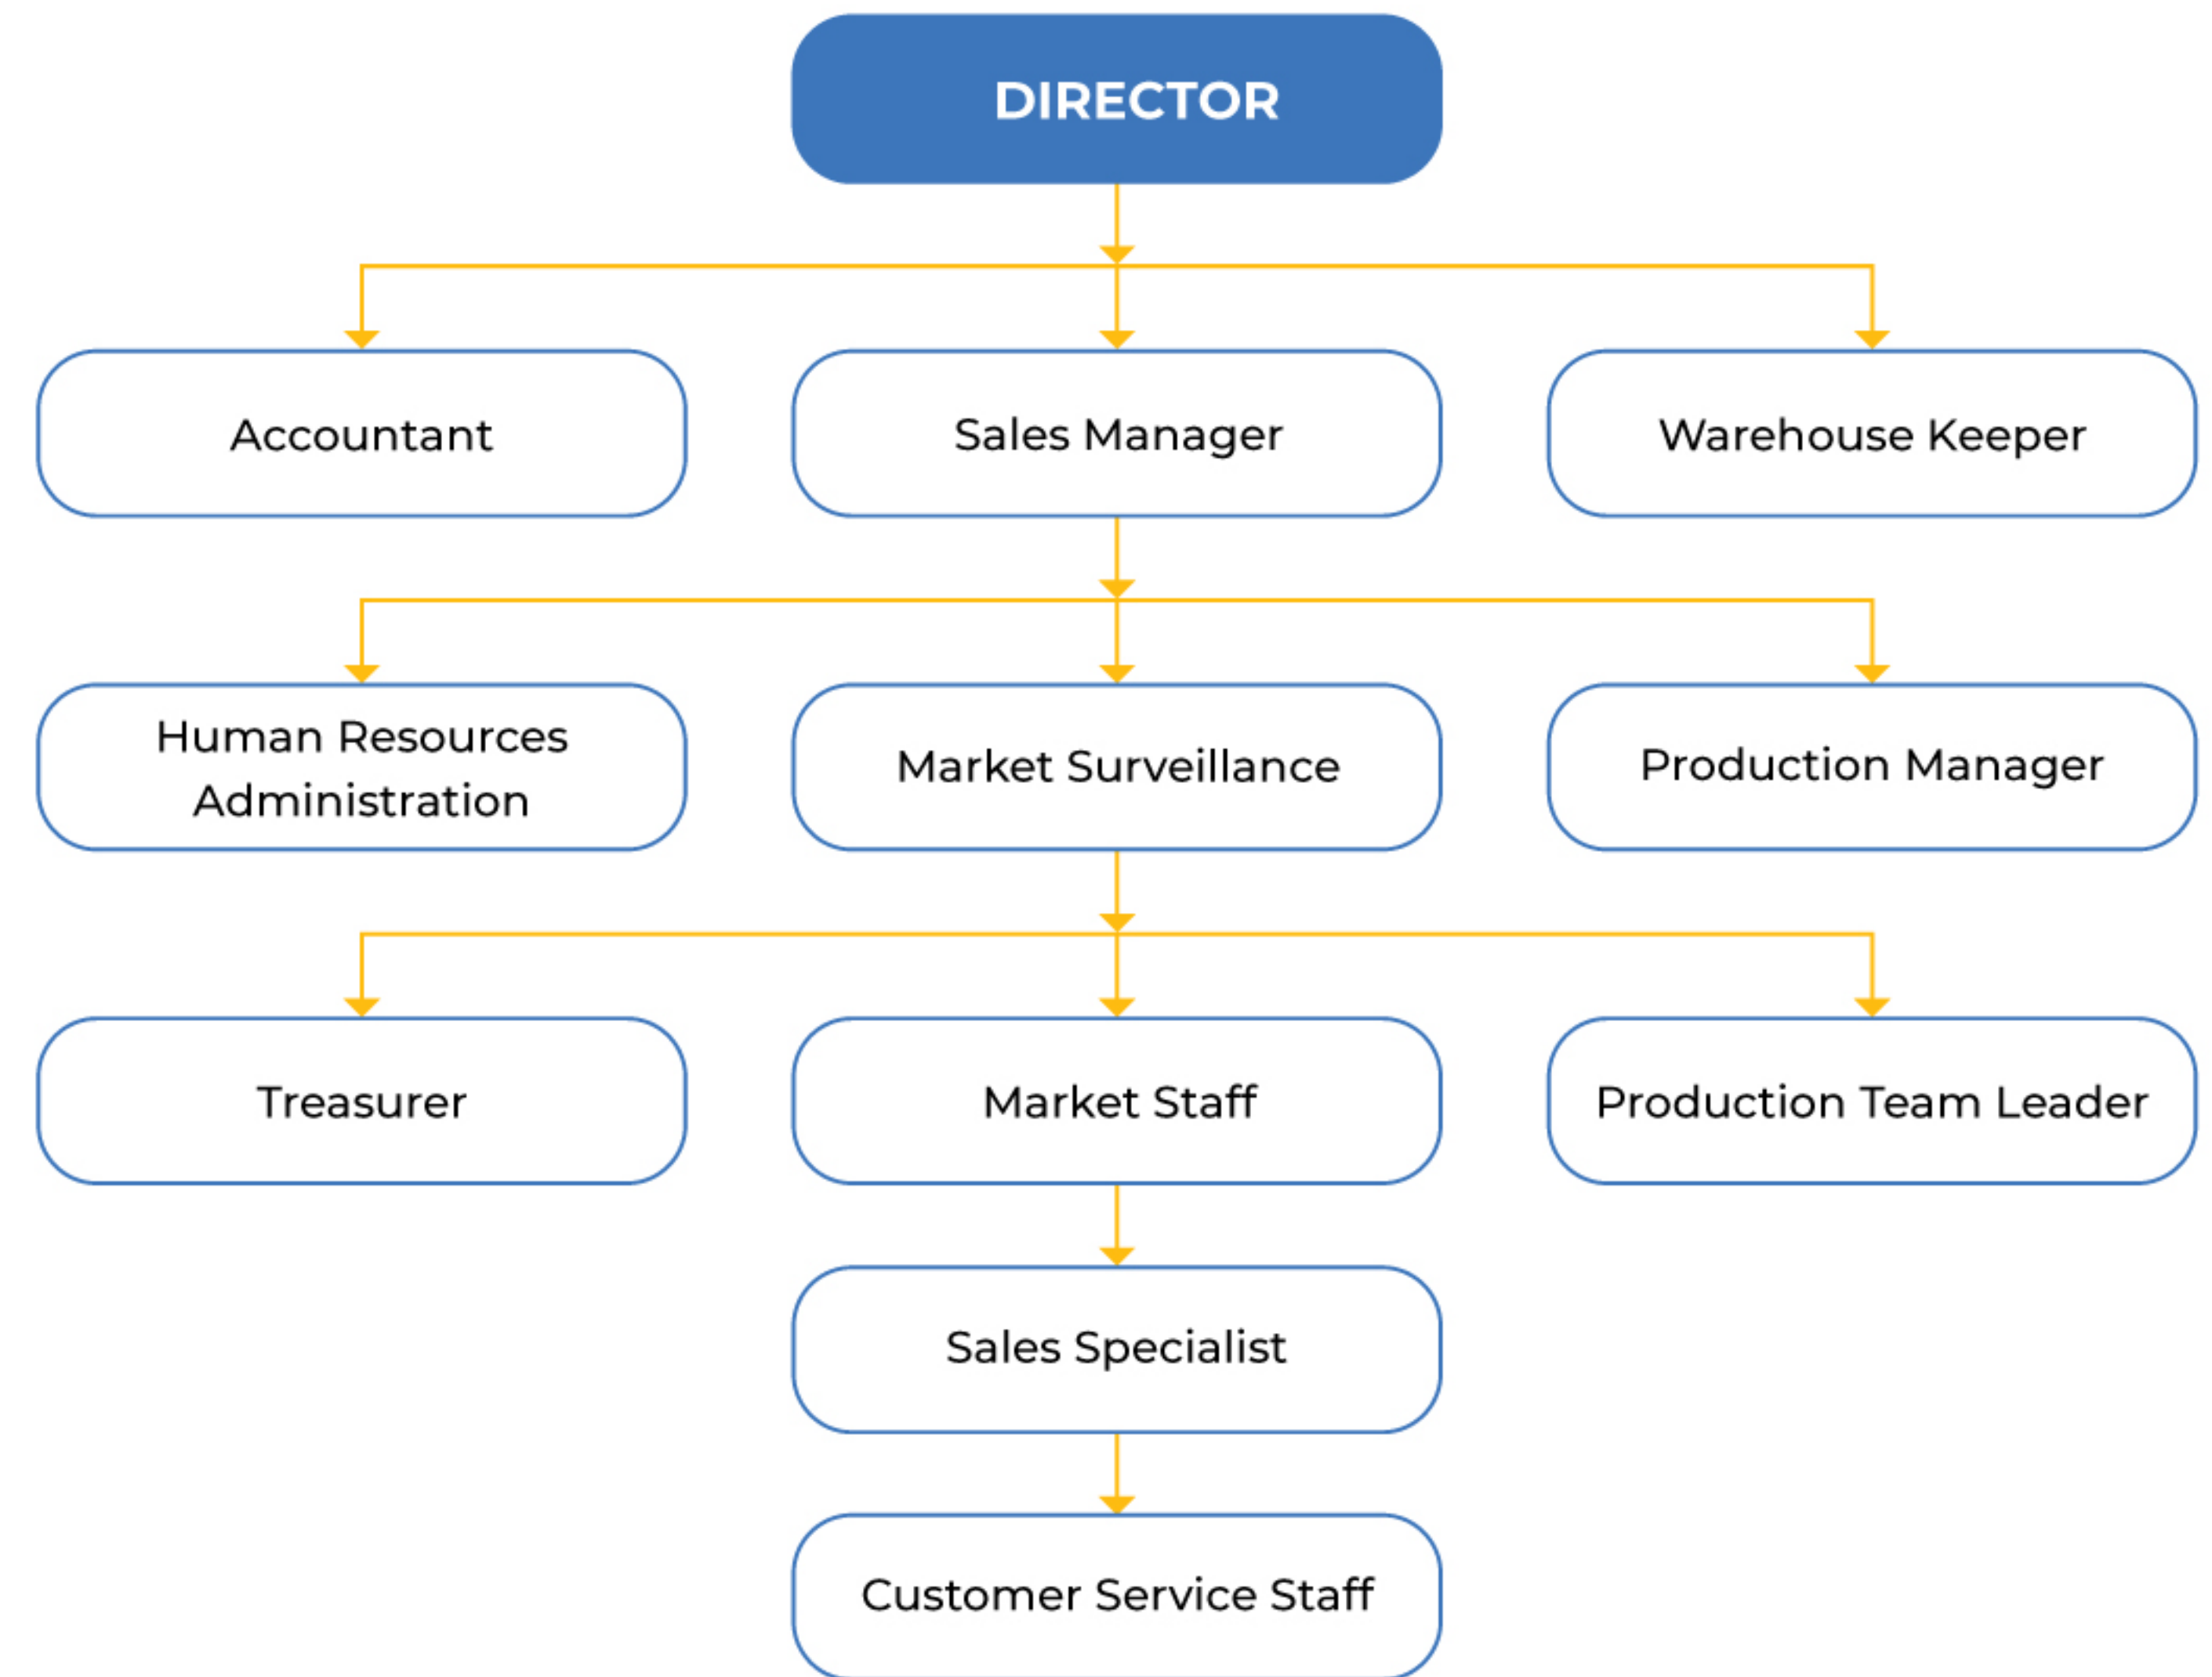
DIRECTOR

Accountant

Sales Manager

Warehouse Keeper

Human Resources Administration

Market Surveillance

Production Manager

Treasurer

Market Staff

Production Team Leader

Sales Specialist

Customer Service Staff